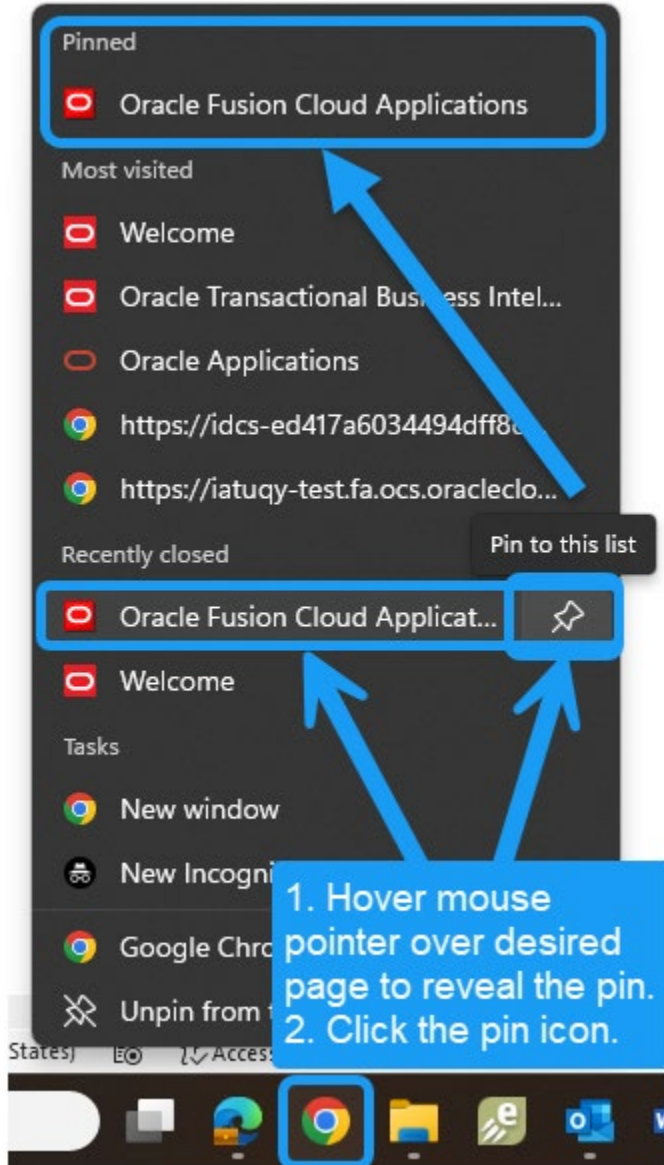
Pinned

Oracle Fusion Cloud Applications

Most visited

Welcome

Oracle Transactional Bus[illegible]ess Intel...

Oracle Applications

https://idcs-ed417a6034494dff8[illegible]

https://iatuqy-test.fa.ocs.oraclelo...

Recently closed

Pin to this list

Oracle Fusion Cloud Applicat...

Welcome

Tasks

New window

New Incogni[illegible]

Google Chro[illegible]

Unpin from t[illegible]

1. Hover mouse pointer over desired page to reveal the pin.
2. Click the pin icon.

States) Access